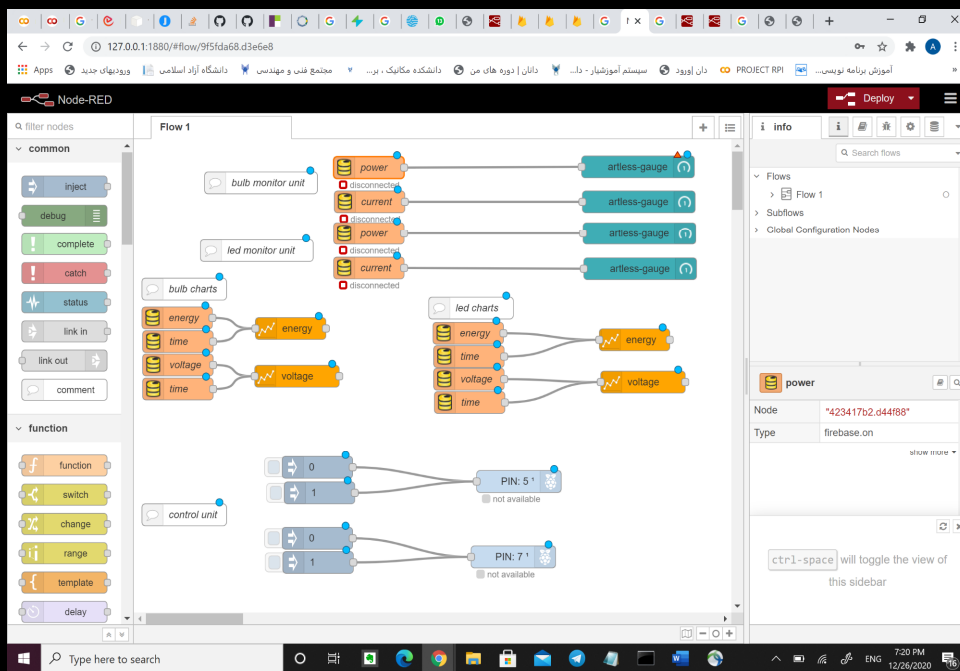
127.0.0.1:1880/#flow/9f5fda68.d3e6e8

Apps ورودیهای جدید دانشگاه آزاد اسلامی مجتمع فنی و مهندسی دانشکده مکانیک ، بر... دانان | دوره های من سیستم آموزشیار - دا... دان |ورود PROJECT RPI آموزش برنامه نویسی...

Node-RED

Deploy

filter nodes

common

inject
debug
complete
catch
status
link in
link out
comment

function

function
switch
change
range
template
delay

Flow 1

bulb monitor unit
power
disconnected
current
disconnected
led monitor unit
power
disconnected
current
disconnected
artless-gauge
artless-gauge
artless-gauge
artless-gauge

bulb charts
energy
time
energy
voltage
time
voltage

led charts
energy
time
energy
voltage
time
voltage

control unit
0
1
PIN: 5
not available
0
1
PIN: 7
not available

info

Search flows

Flows
Flow 1
Subflows
Global Configuration Nodea

power

| Node | "423417b2.d44f88" |
|---|---|
| Type | firebase.on |

show more

ctrl-space will toggle the view of this sidebar

Type here to search

ENG 7:20 PM 12/26/2020